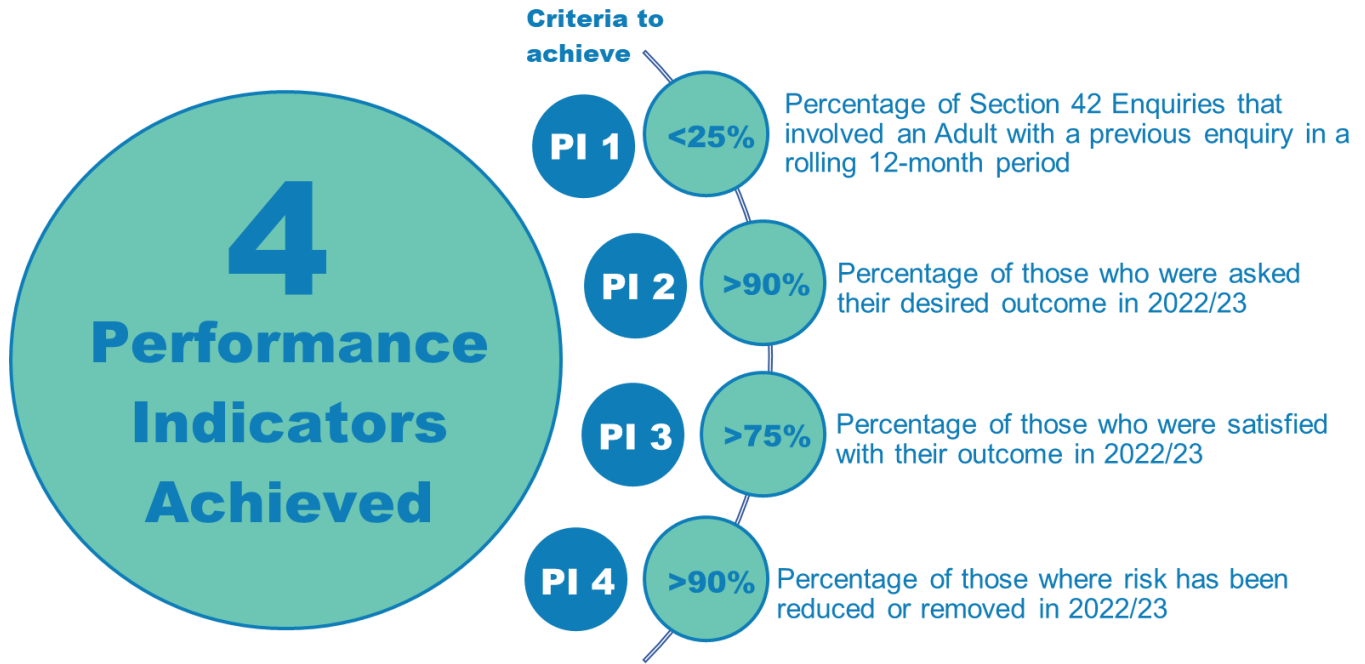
4 Performance Indicators Achieved

Criteria to achieve

PI 1
<25%
Percentage of Section 42 Enquiries that involved an Adult with a previous enquiry in a rolling 12-month period

PI 2
>90%
Percentage of those who were asked their desired outcome in 2022/23

PI 3
>75%
Percentage of those who were satisfied with their outcome in 2022/23

PI 4
>90%
Percentage of those where risk has been reduced or removed in 2022/23